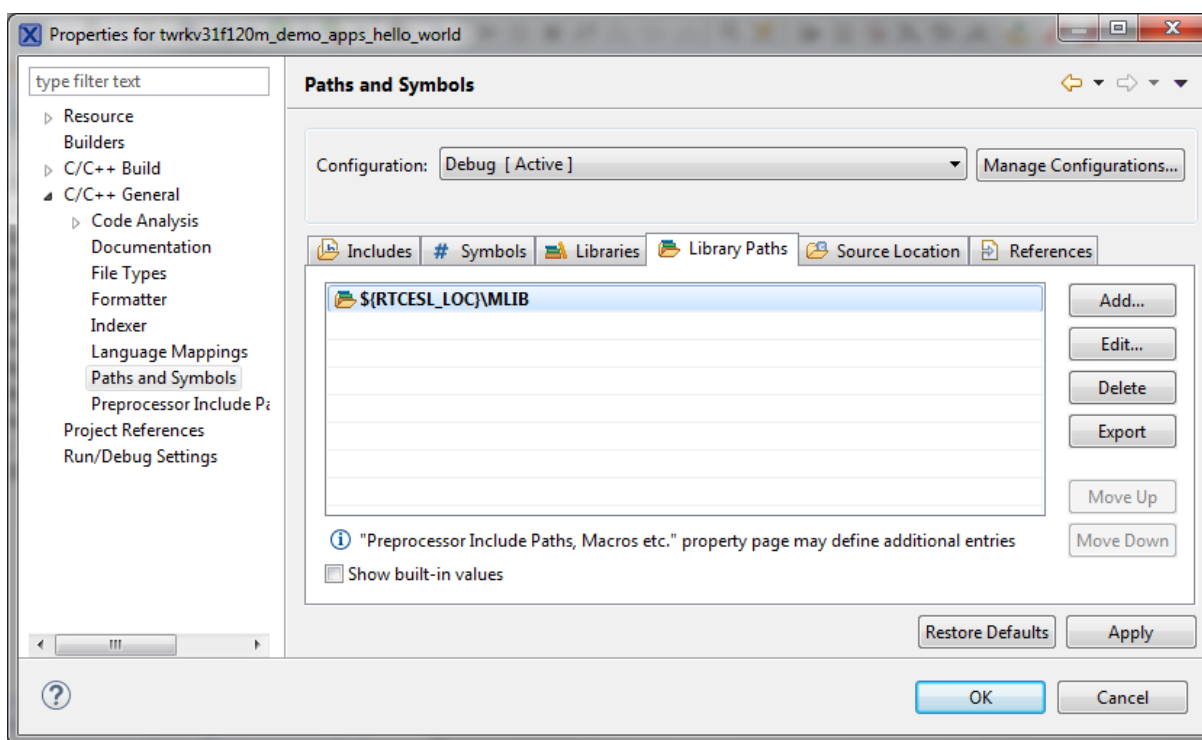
Properties for twrkv31f120m_demo_apps_hello_world

type filter text
Resource
Builders
C/C++ Build
C/C++ General
Code Analysis
Documentation
File Types
Formatter
Indexer
Language Mappings
Paths and Symbols
Preprocessor Include Pa
Project References
Run/Debug Settings

Paths and Symbols

Configuration: Debug [ Active ]
Manage Configurations...

Includes | # Symbols | Libraries | Library Paths | Source Location | References

${RTCESL_LOC}\MLIB

Add...
Edit...
Delete
Export
Move Up
Move Down

"Preprocessor Include Paths, Macros etc." property page may define additional entries
Show built-in values

Restore Defaults
Apply

OK
Cancel